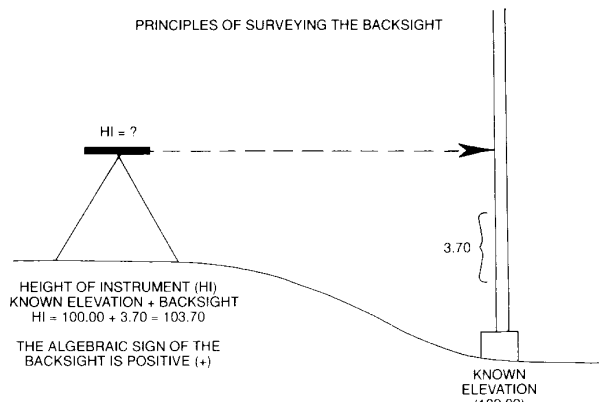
PRINCIPLES OF SURVEYING THE BACKSIGHT

HI = ?

3.70

HEIGHT OF INSTRUMENT (HI)
KNOWN ELEVATION + BACKSIGHT
HI = 100.00 + 3.70 = 103.70

THE ALGEBRAIC SIGN OF THE BACKSIGHT IS POSITIVE (+)

KNOWN ELEVATION
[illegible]